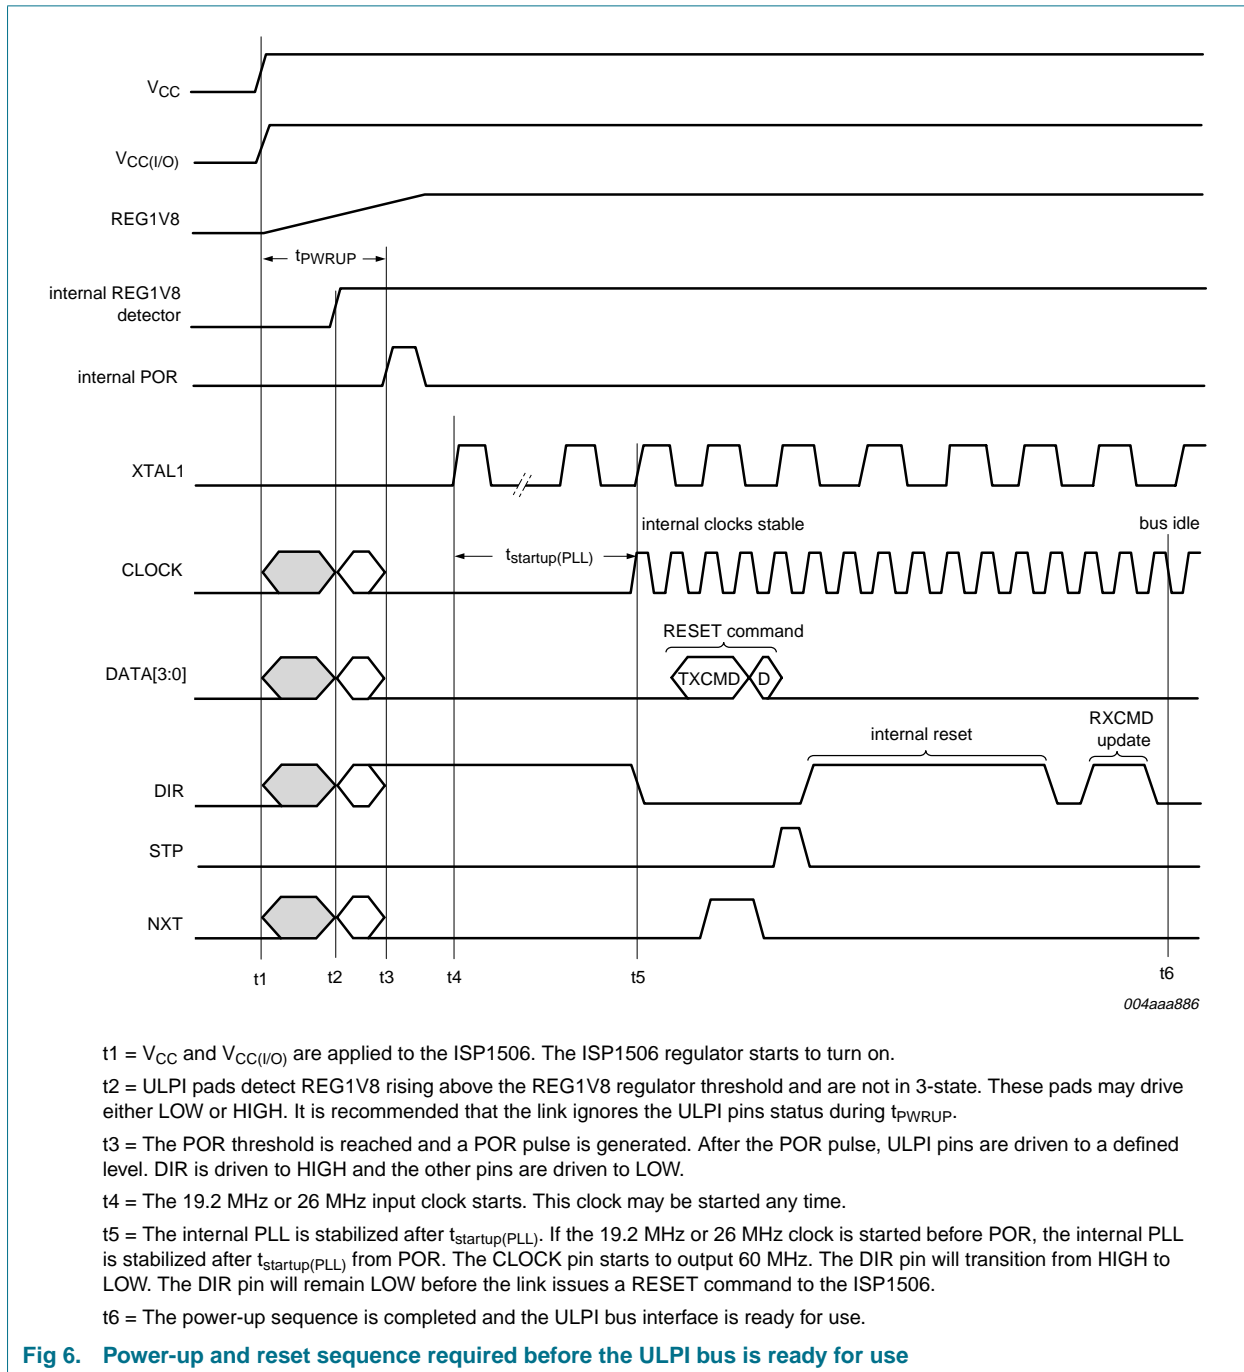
$V_{CC}$

$V_{CC(I/O)}$

REG1V8

$t_{PWRUP}$

internal REG1V8 detector

internal POR

XTAL1

internal clocks stable

bus idle

CLOCK

$t_{startup(PLL)}$

RESET command

DATA[3:0]

TXCMD

D

internal reset

RXCMD update

DIR

STP

NXT

t1

t2

t3

t4

t5

t6

004aaa886

t1 = $V_{CC}$ and $V_{CC(I/O)}$ are applied to the ISP1506. The ISP1506 regulator starts to turn on.

t2 = ULPI pads detect REG1V8 rising above the REG1V8 regulator threshold and are not in 3-state. These pads may drive either LOW or HIGH. It is recommended that the link ignores the ULPI pins status during $t_{PWRUP}$.

t3 = The POR threshold is reached and a POR pulse is generated. After the POR pulse, ULPI pins are driven to a defined level. DIR is driven to HIGH and the other pins are driven to LOW.

t4 = The 19.2 MHz or 26 MHz input clock starts. This clock may be started any time.

t5 = The internal PLL is stabilized after $t_{startup(PLL)}$. If the 19.2 MHz or 26 MHz clock is started before POR, the internal PLL is stabilized after $t_{startup(PLL)}$ from POR. The CLOCK pin starts to output 60 MHz. The DIR pin will transition from HIGH to LOW. The DIR pin will remain LOW before the link issues a RESET command to the ISP1506.

t6 = The power-up sequence is completed and the ULPI bus interface is ready for use.

Fig 6. Power-up and reset sequence required before the ULPI bus is ready for use